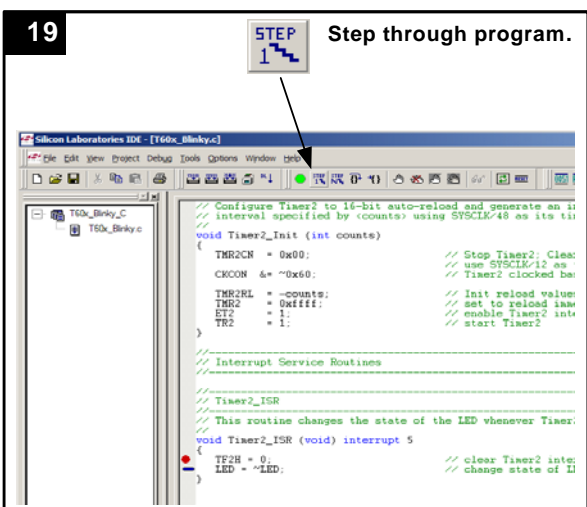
19

STEP 1

Step through program.

Silicon Laboratories IDE - [T60x_Blinky.c]

File Edit View Project Debug Tools Options Window Help

T60x_Blinky_C
T60x_Blinky.c

// Configure Timer2 to 16-bit auto-reload and generate an i
// interval specified by <counts> using SYSCLK/48 as its ti
//
void Timer2_Init (int counts)
{
TMR2CN = 0x00; // Stop Timer2; Clea
// use SYSCLK/12 as
CKCON &= ~0x60; // Timer2 clocked bas

TMR2RL = -counts; // Init reload value
TMR2 = 0xffff; // set to reload imm
ET2 = 1; // enable Timer2 int
TR2 = 1; // start Timer2
}

//-----------------------------------------------------------
// Interrupt Service Routines
//-----------------------------------------------------------

//-----------------------------------------------------------
// Timer2_ISR
//-----------------------------------------------------------
// This routine changes the state of the LED whenever Timer
//
void Timer2_ISR (void) interrupt 5
{
TF2H = 0; // clear Timer2 inte
LED = ~LED; // change state of L
}